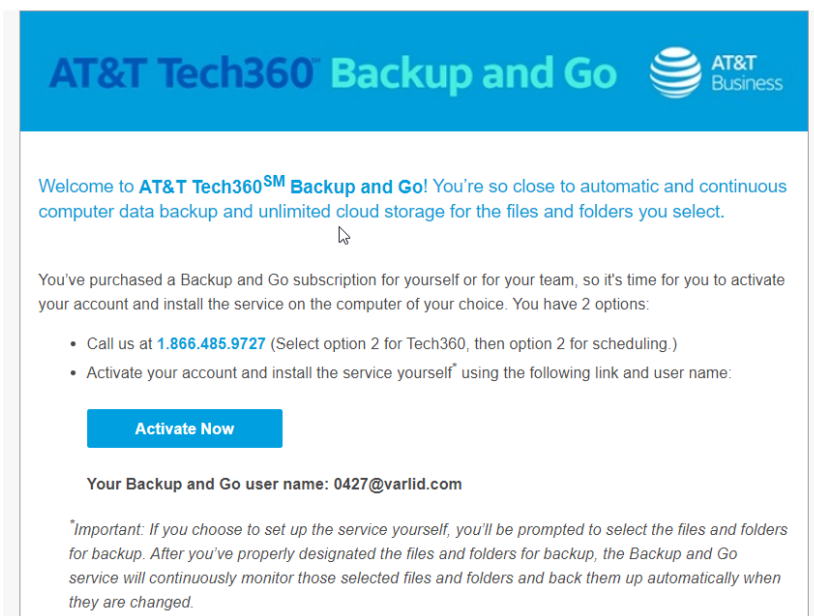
AT&T Tech360℠ Backup and Go

AT&T Business

Welcome to AT&T Tech360$^{SM}$ Backup and Go! You're so close to automatic and continuous computer data backup and unlimited cloud storage for the files and folders you select.

You've purchased a Backup and Go subscription for yourself or for your team, so it's time for you to activate your account and install the service on the computer of your choice. You have 2 options:

- Call us at 1.866.485.9727 (Select option 2 for Tech360, then option 2 for scheduling.)
- Activate your account and install the service yourself* using the following link and user name:

Activate Now

Your Backup and Go user name: 0427@varlid.com

*Important: If you choose to set up the service yourself, you'll be prompted to select the files and folders for backup. After you've properly designated the files and folders for backup, the Backup and Go service will continuously monitor those selected files and folders and back them up automatically when they are changed.